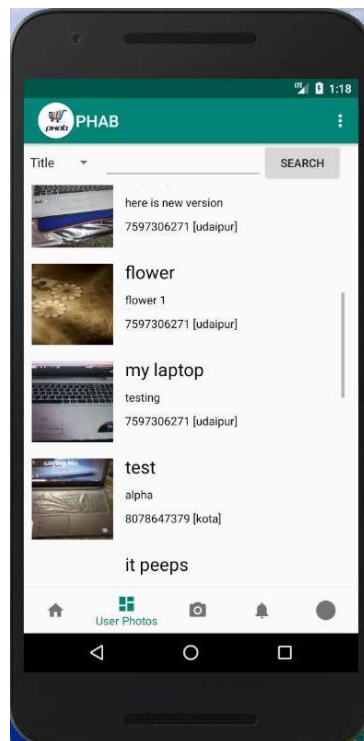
1:18

PHAB

Title

SEARCH

here is new version

7597306271 [udaipur]

flower

flower 1

7597306271 [udaipur]

my laptop

testing

7597306271 [udaipur]

test

alpha

8078647379 [kota]

it peeps

User Photos